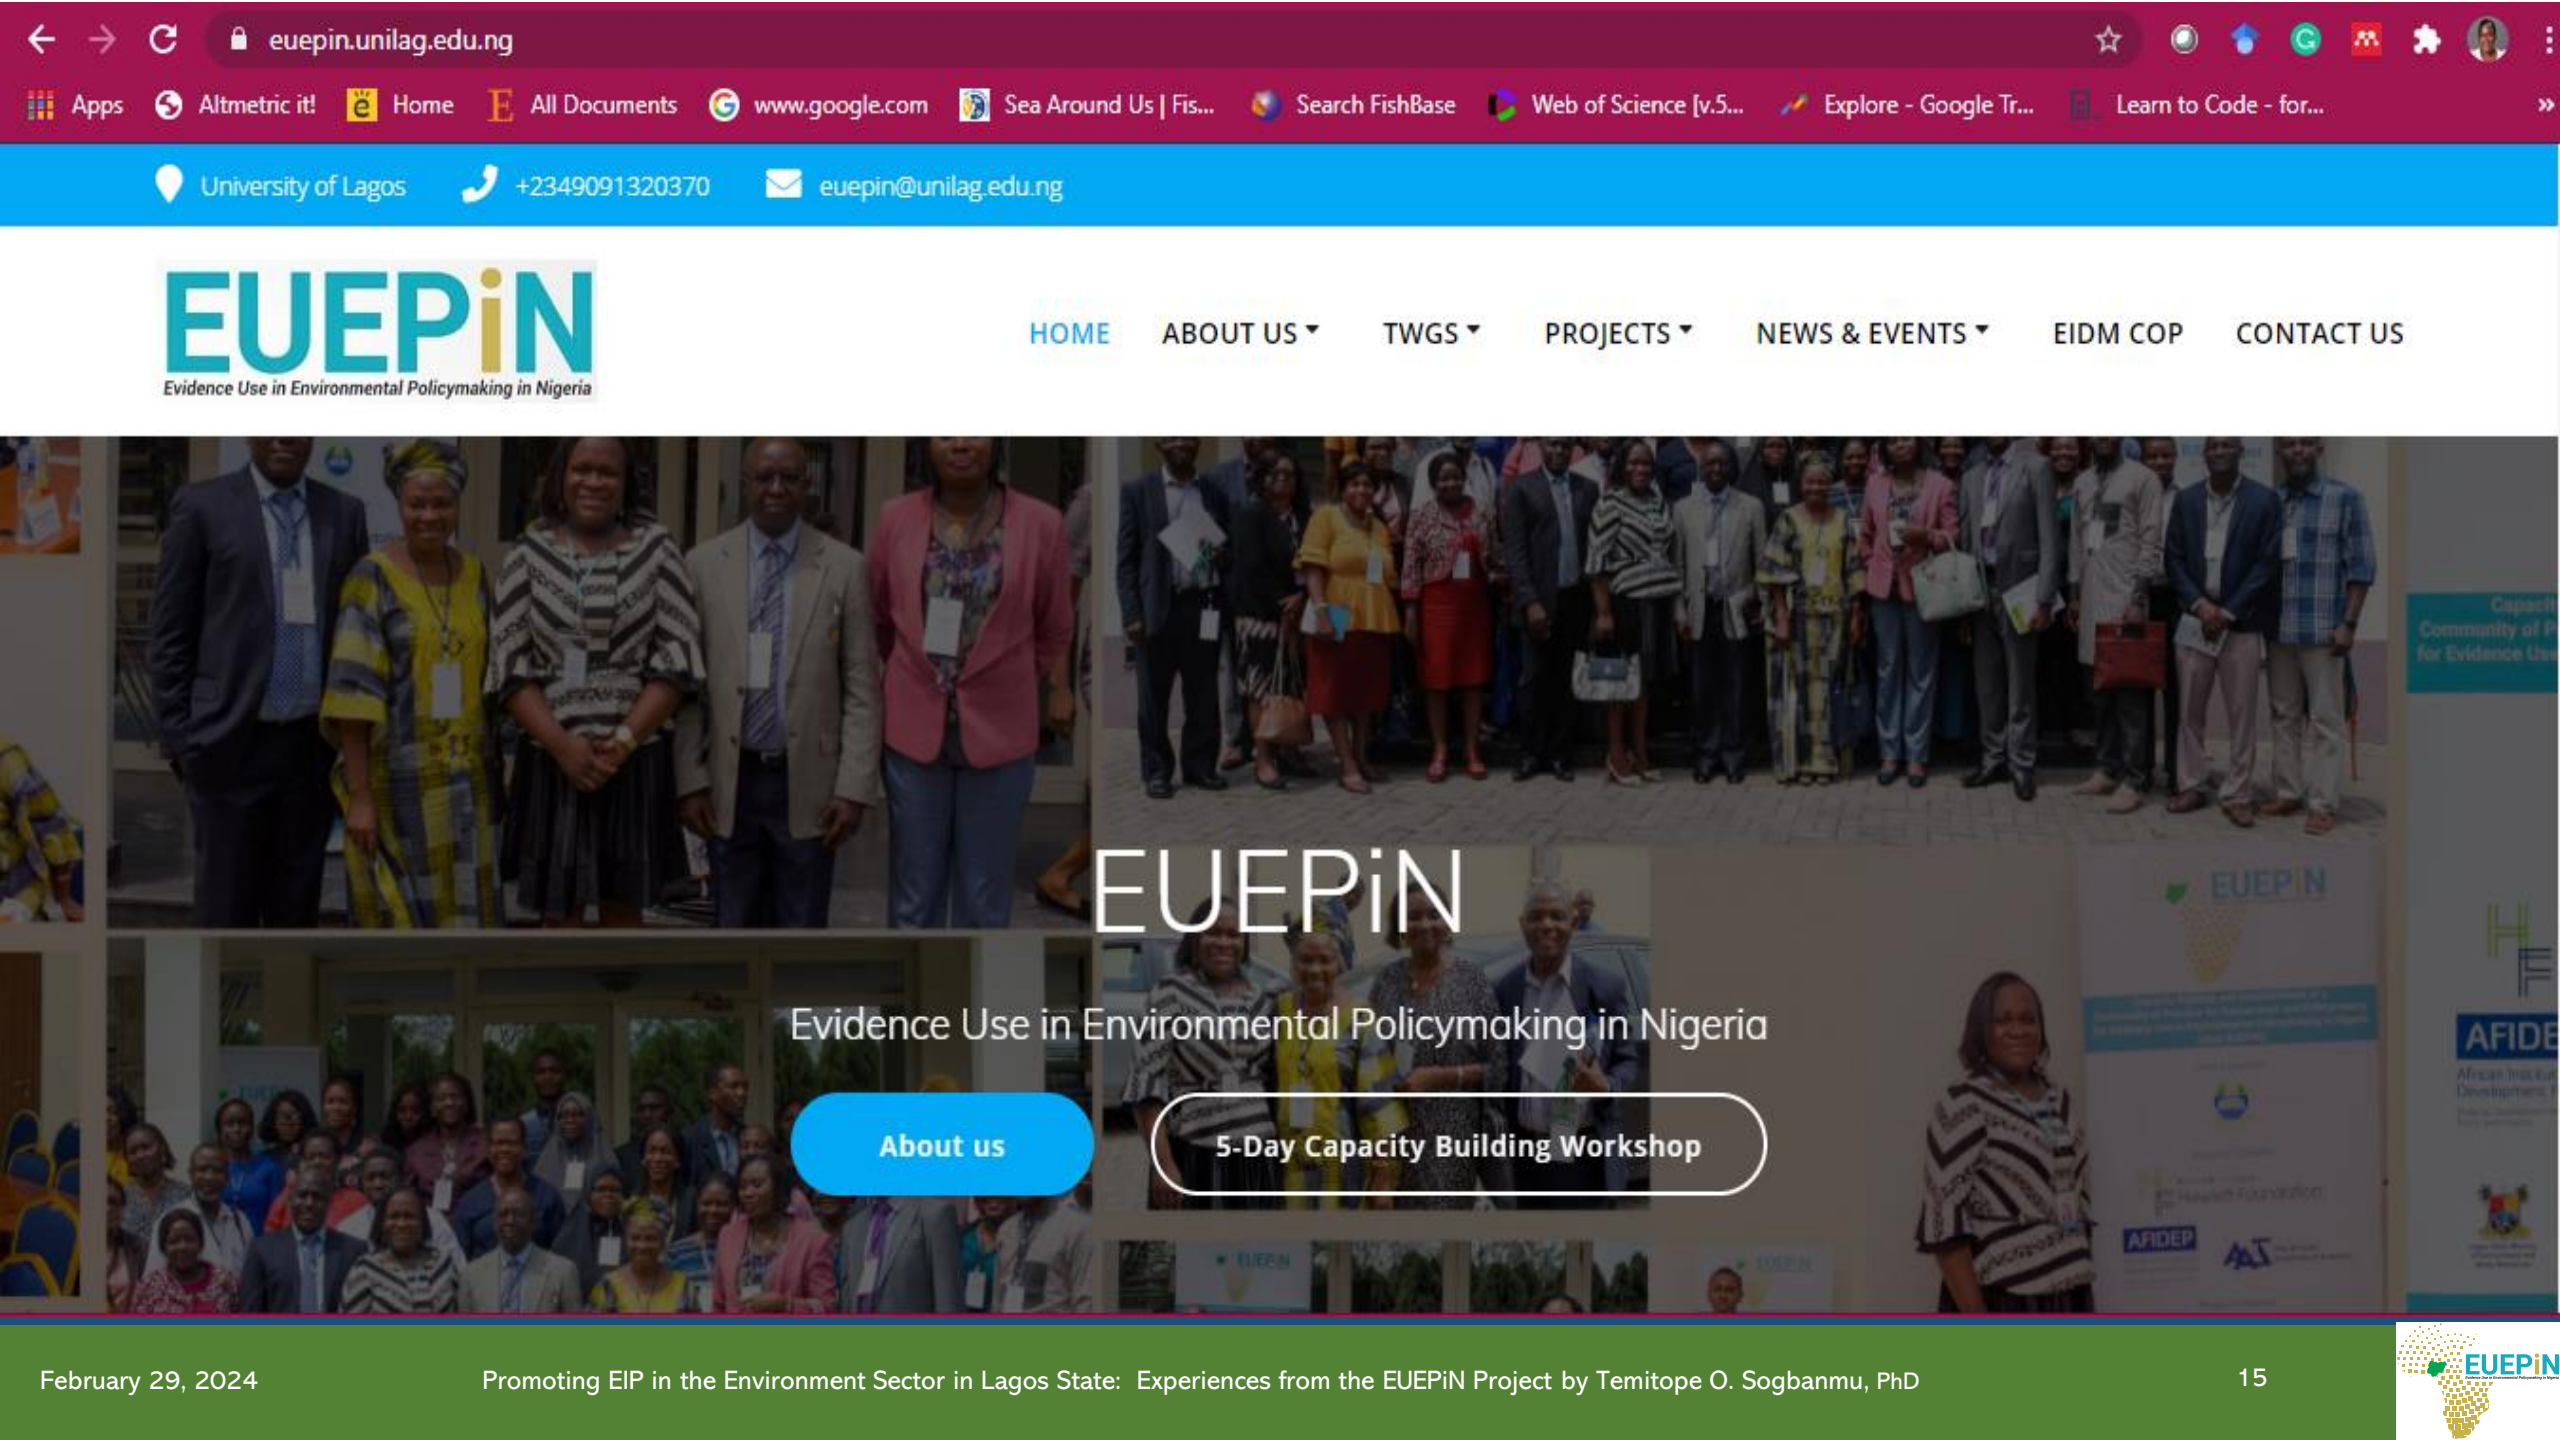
euepin.unilag.edu.ng

Apps Altmetric it! Home All Documents www.google.com Sea Around Us | Fis... Search FishBase Web of Science [v.5... Explore - Google Tr... Learn to Code - for...

University of Lagos +2349091320370 euepin@unilag.edu.ng

EUEPiN
Evidence Use in Environmental Policymaking in Nigeria

HOME ABOUT US TWGS PROJECTS NEWS & EVENTS EIDM COP CONTACT US

EUEPiN

Evidence Use in Environmental Policymaking in Nigeria

About us

5-Day Capacity Building Workshop

AFIDE

February 29, 2024

Promoting EIP in the Environment Sector in Lagos State: Experiences from the EUEPiN Project by Temitope O. Sogbanmu, PhD

15

EUEPiN